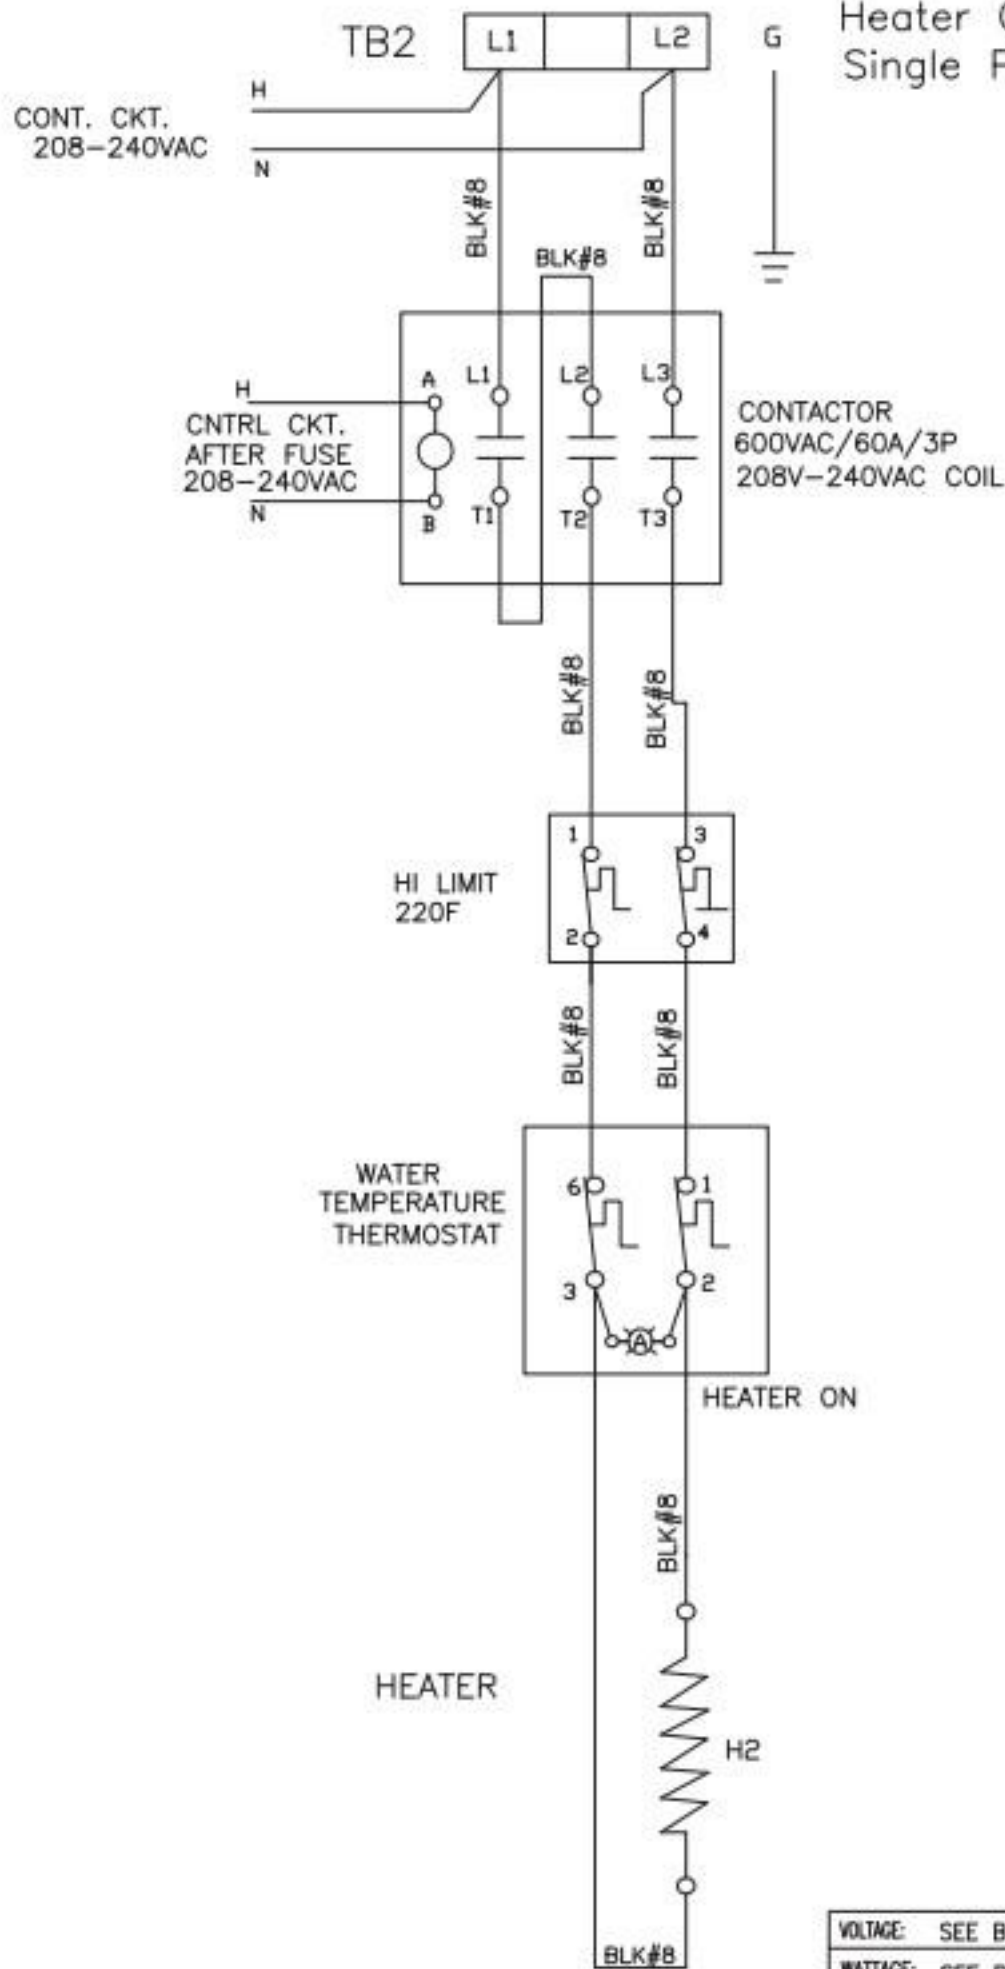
TB2

| L1 | | L2 |
|---|---|---|

G

Heater (
Single F

H
CONT. CKT.
208–240VAC
N

BLK#8
BLK#8
BLK#8

H
A
CNTRL CKT.
AFTER FUSE
208–240VAC
N
B

L1
L2
L3
T1
T2
T3

CONTACTOR
600VAC/60A/3P
208V–240VAC COIL

BLK#8
BLK#8

1
3
HI LIMIT
220F
2
4

BLK#8
BLK#8

WATER
TEMPERATURE
THERMOSTAT
6
1
3
2
A

HEATER ON

BLK#8

HEATER

H2

BLK#8

VOLTAGE: SEE B
WATTAGE: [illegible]